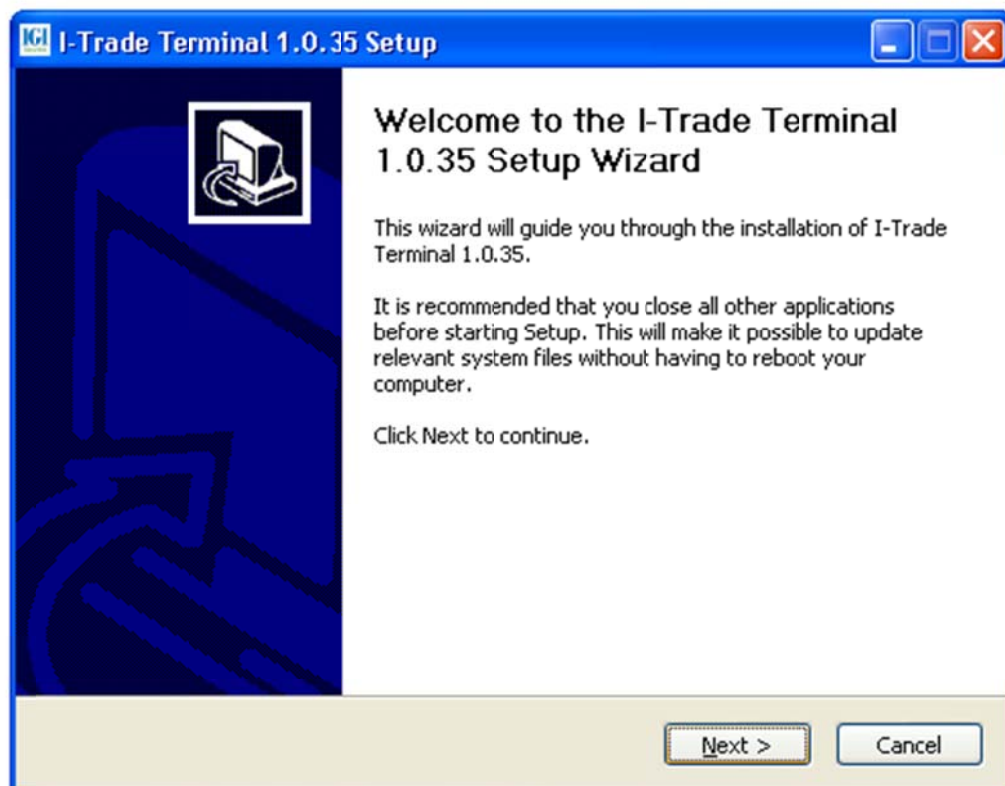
I-Trade Terminal 1.0.35 Setup

Welcome to the I-Trade Terminal 1.0.35 Setup Wizard

This wizard will guide you through the installation of I-Trade Terminal 1.0.35.

It is recommended that you close all other applications before starting Setup. This will make it possible to update relevant system files without having to reboot your computer.

Click Next to continue.

Next >

Cancel